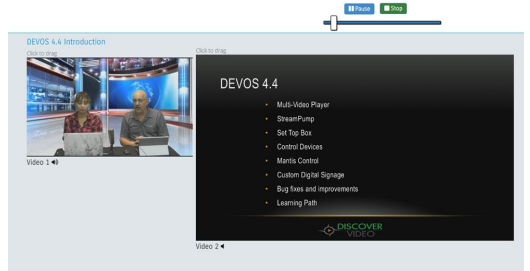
Pause Stop

DEVOS 4.4 Introduction

Click to drag

Click to drag

Video 1

DEVOS 4.4

- Multi-Video Player
- StreamPump
- Set Top Box
- Control Devices
- Mantis Control
- Custom Digital Signage
- Bug fixes and improvements
- Learning Path

DISCOVER VIDEO

Video 2